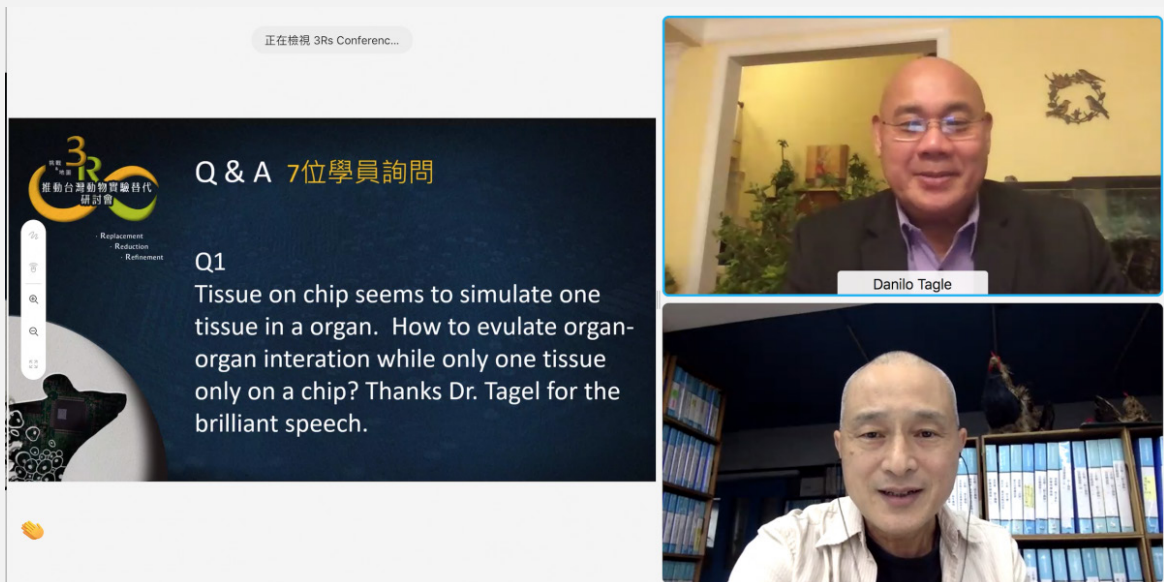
正在檢視 3Rs Conferenc...

3R
推動台灣動物實驗替代研討會
· Replacement
· Reduction
· Refinement

Q & A 7位學員詢問

Q1
Tissue on chip seems to simulate one tissue in a organ. How to evulate organ-organ interation while only one tissue only on a chip? Thanks Dr. Tagel for the brilliant speech.

Danilo Tagle